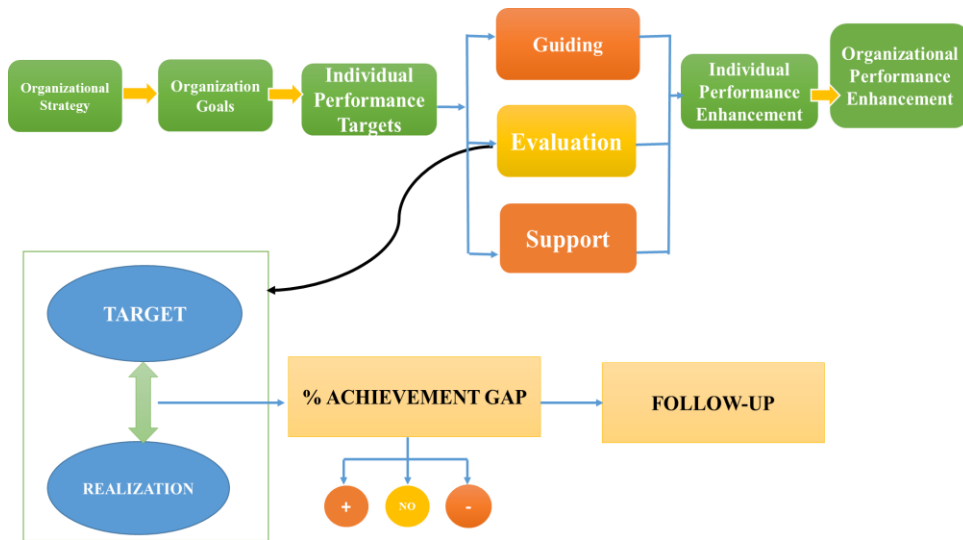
Organizational Strategy

Organization Goals

Individual Performance Targets

Guiding

Evaluation

Support

Individual Performance Enhancement

Organizational Performance Enhancement

TARGET

REALIZATION

% ACHIEVEMENT GAP

FOLLOW-UP

+

NO

-